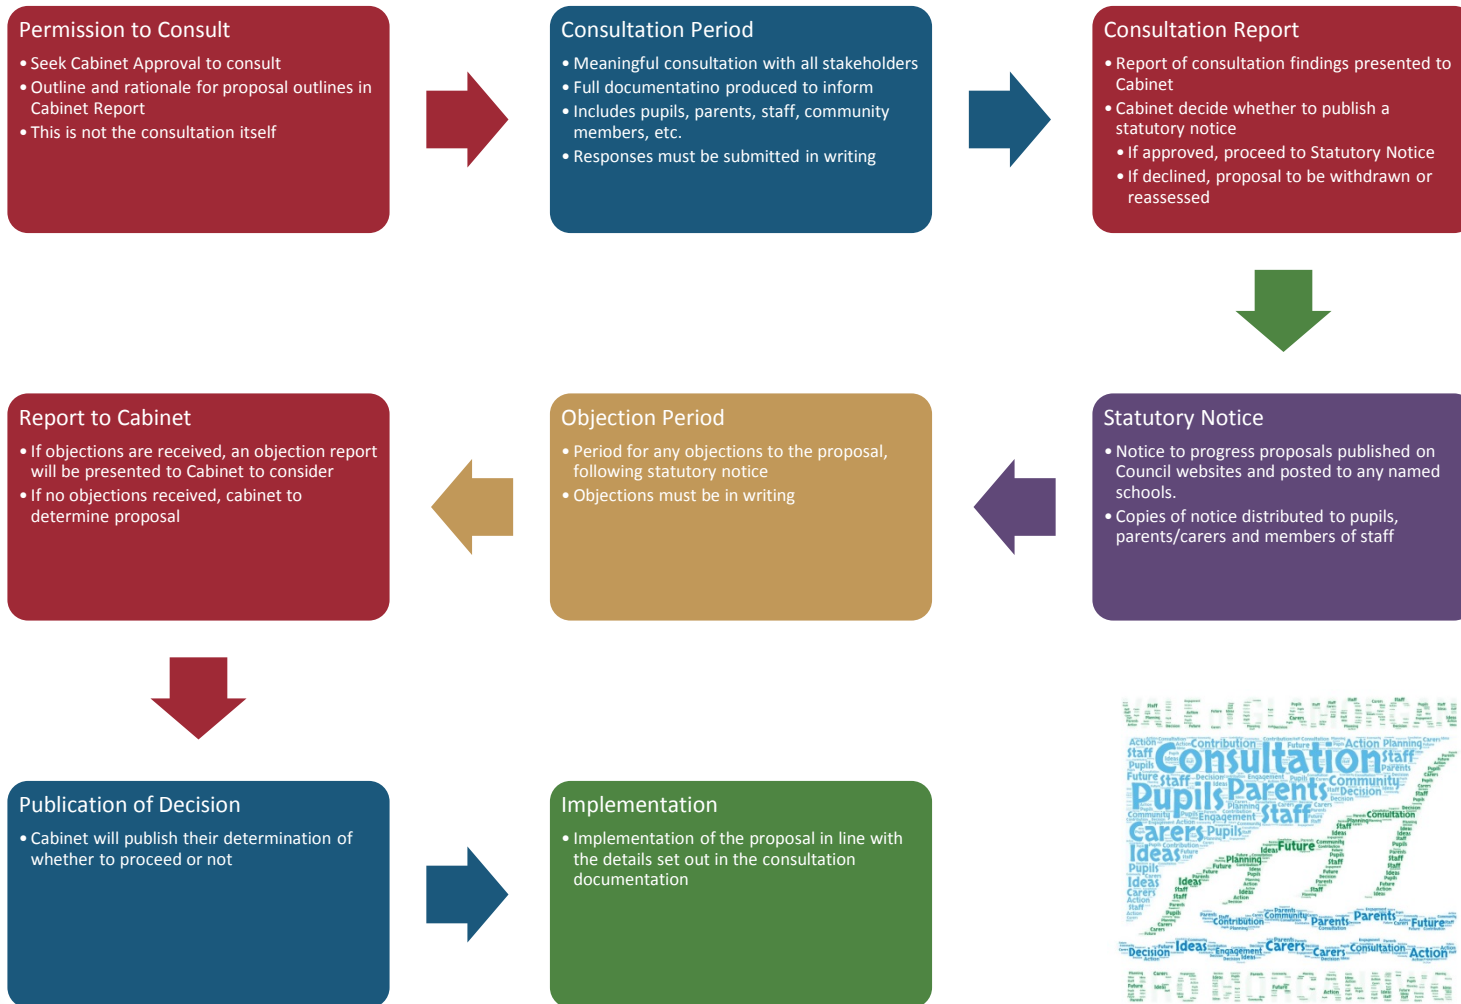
Permission to Consult
• Seek Cabinet Approval to consult
• Outline and rationale for proposal outlines in Cabinet Report
• This is not the consultation itself

Consultation Period
• Meaningful consultation with all stakeholders
• Full documentatino produced to inform
• Includes pupils, parents, staff, community members, etc.
• Responses must be submitted in writing

Consultation Report
• Report of consultation findings presented to Cabinet
• Cabinet decide whether to publish a statutory notice
• If approved, proceed to Statutory Notice
• If declined, proposal to be withdrawn or reassessed

Report to Cabinet
• If objections are received, an objection report will be presented to Cabinet to consider
• If no objections received, cabinet to determine proposal

Objection Period
• Period for any objections to the proposal, following statutory notice
• Objections must be in writing

Statutory Notice
• Notice to progress proposals published on Council websites and posted to any named schools.
• Copies of notice distributed to pupils, parents/carers and members of staff

Publication of Decision
• Cabinet will publish their determination of whether to proceed or not

Implementation
• Implementation of the proposal in line with the details set out in the consultation documentation

VALE of GLAMORGAN
Consultation Staff Pupils Parents Staff Carers Ideas Future Planning Community Decision Engagement Contribution Action Parents Ideas Carers Consultation Action Decision Future
BRO MORGANNWG